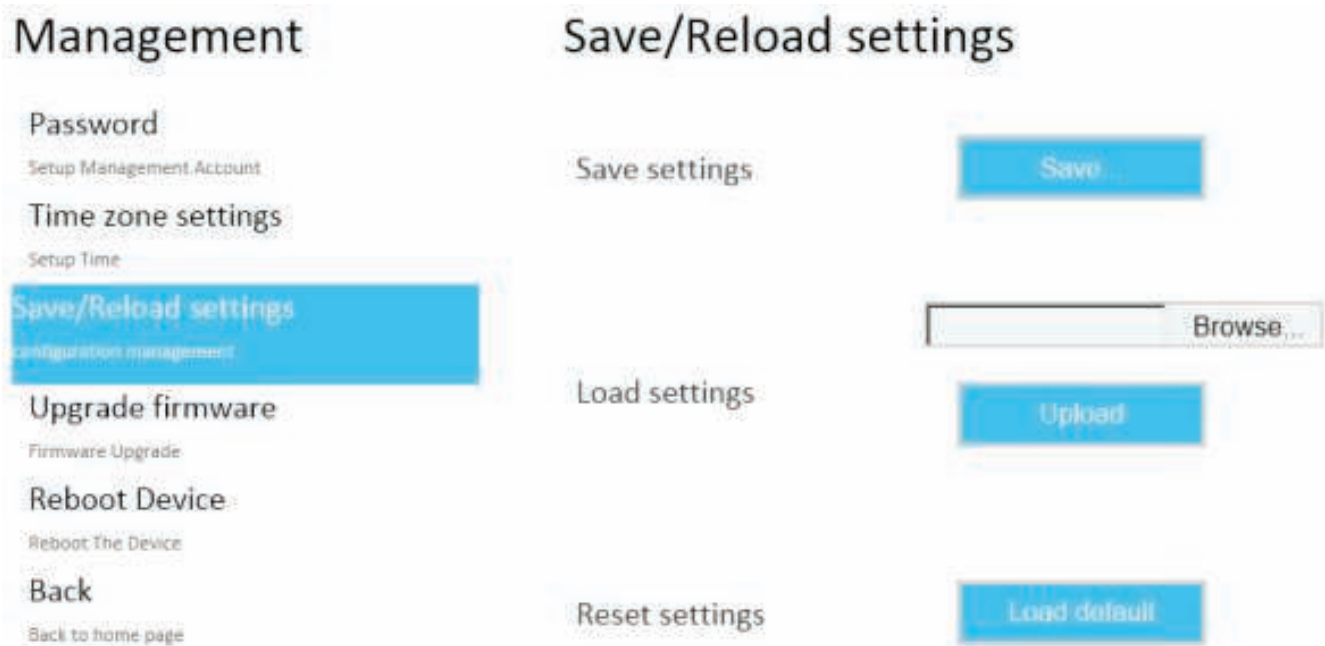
Management

Password
Setup Management Account

Time zone settings
Setup Time

Save/Reload settings
configuration management

Upgrade firmware
Firmware Upgrade

Reboot Device
Reboot The Device

Back
Back to home page

Save/Reload settings

Save settings

Save...

Browse...

Load settings

Upload

Reset settings

Load default